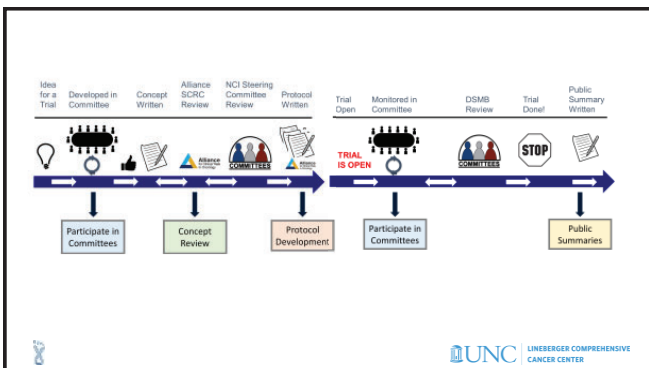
Idea for a Trial

Developed in Committee

Concept Written

Alliance SCRC Review

NCI Steering Committee Review

Protocol Written

Trial Open

Monitored in Committee

DSMB Review

Trial Done!

Public Summary Written

Alliance

COMMITTEES

TRIAL IS OPEN

COMMITTEES

STOP

Participate in Committees

Concept Review

Protocol Development

Participate in Committees

Public Summaries

UNC LINEBERGER COMPREHENSIVE CANCER CENTER